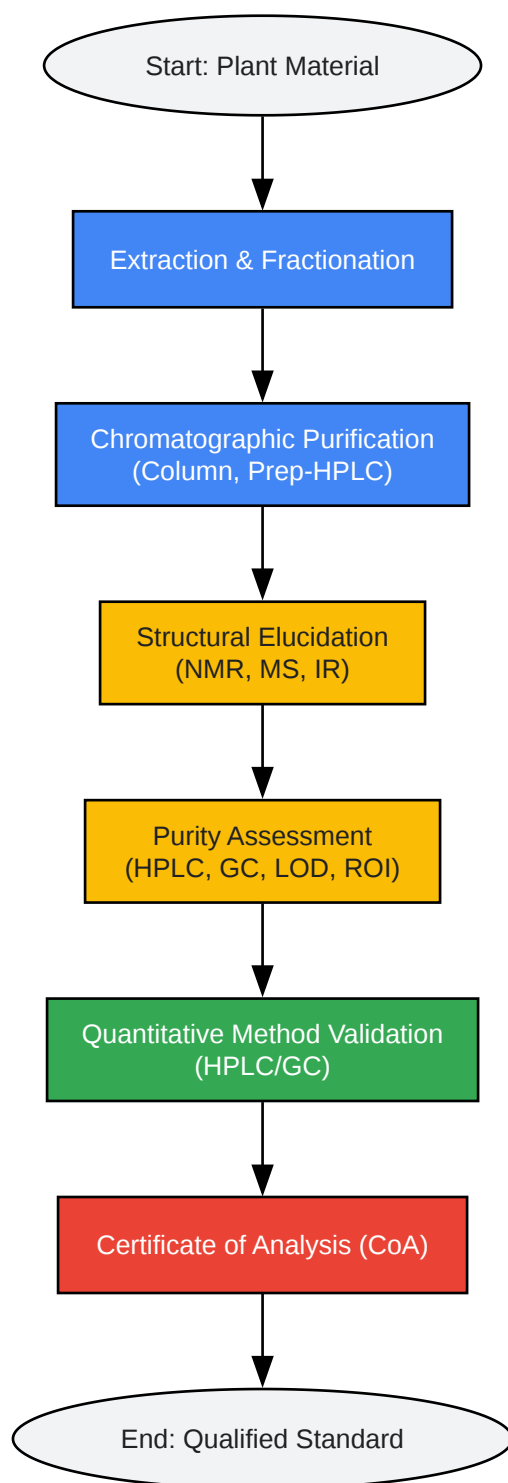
Start: Plant Material

Extraction & Fractionation

Chromatographic Purification
(Column, Prep-HPLC)

Structural Elucidation
(NMR, MS, IR)

Purity Assessment
(HPLC, GC, LOD, ROI)

Quantitative Method Validation
(HPLC/GC)

Certificate of Analysis (CoA)

End: Qualified Standard